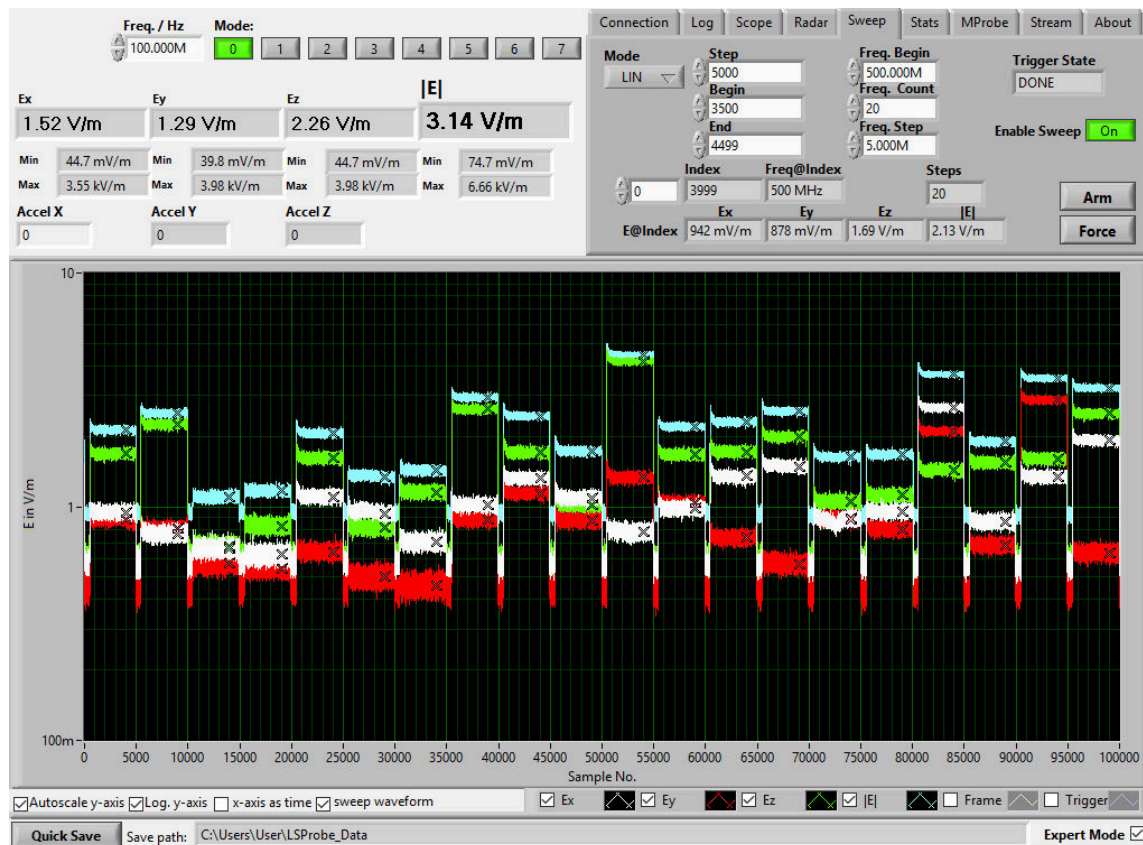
Freq. / Hz
100.000M
Mode:
0 1 2 3 4 5 6 7

Ex
1.52 V/m
Ey
1.29 V/m
Ez
2.26 V/m
|E|
3.14 V/m

Min 44.7 mV/m Min 39.8 mV/m Min 44.7 mV/m Min 74.7 mV/m
Max 3.55 kV/m Max 3.98 kV/m Max 3.98 kV/m Max 6.66 kV/m

Accel X
0
Accel Y
0
Accel Z
0

Connection Log Scope Radar Sweep Stats MProbe Stream About

Mode
LIN
Step
5000
Begin
3500
End
4499
Freq. Begin
500.000M
Freq. Count
20
Freq. Step
5.000M
Trigger State
DONE
Enable Sweep On

0
Index
3999
Freq@Index
500 MHz
Steps
20
Arm
Force

E@Index
Ex
942 mV/m
Ey
878 mV/m
Ez
1.69 V/m
|E|
2.13 V/m

10
1
100m
E in V/m
0 5000 10000 15000 20000 25000 30000 35000 40000 45000 50000 55000 60000 65000 70000 75000 80000 85000 90000 95000 100000
Sample No.

Autoscale y-axis Log. y-axis x-axis as time sweep waveform
Ex Ey Ez |E| Frame Trigger

Quick Save Save path: C:\Users\User\LSProbe_Data
Expert Mode